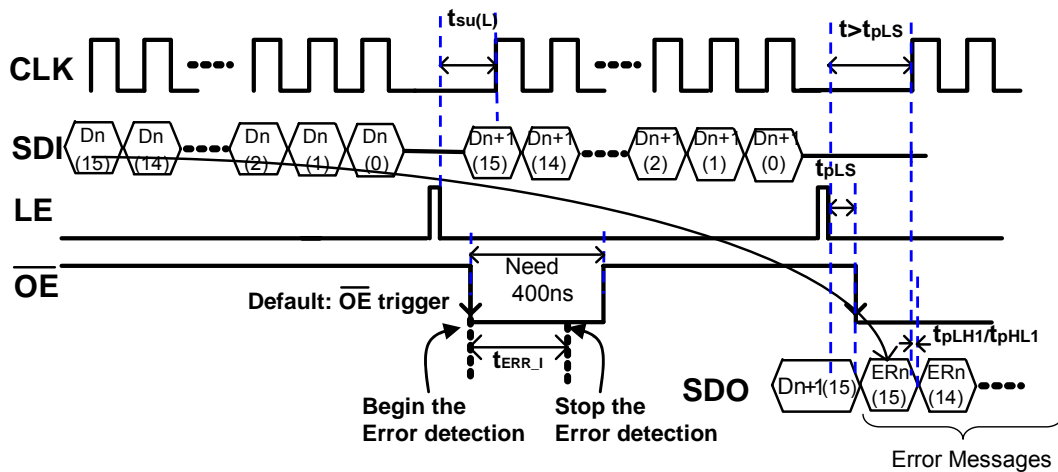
$t_{su(L)}$

$t>t_{pLS}$

CLK

SDI

Dn (15) Dn (14) Dn (2) Dn (1) Dn (0) Dn+1 (15) Dn+1 (14) Dn+1 (2) Dn+1 (1) Dn+1 (0)

$t_{pLS}$

LE

$\overline{OE}$

Need 400ns

Default: $\overline{OE}$ trigger

$t_{pLH1}/t_{pHL1}$

$t_{ERR\_I}$

SDO

Dn+1(15) ERn (15) ERn (14)

Begin the Error detection

Stop the Error detection

Error Messages